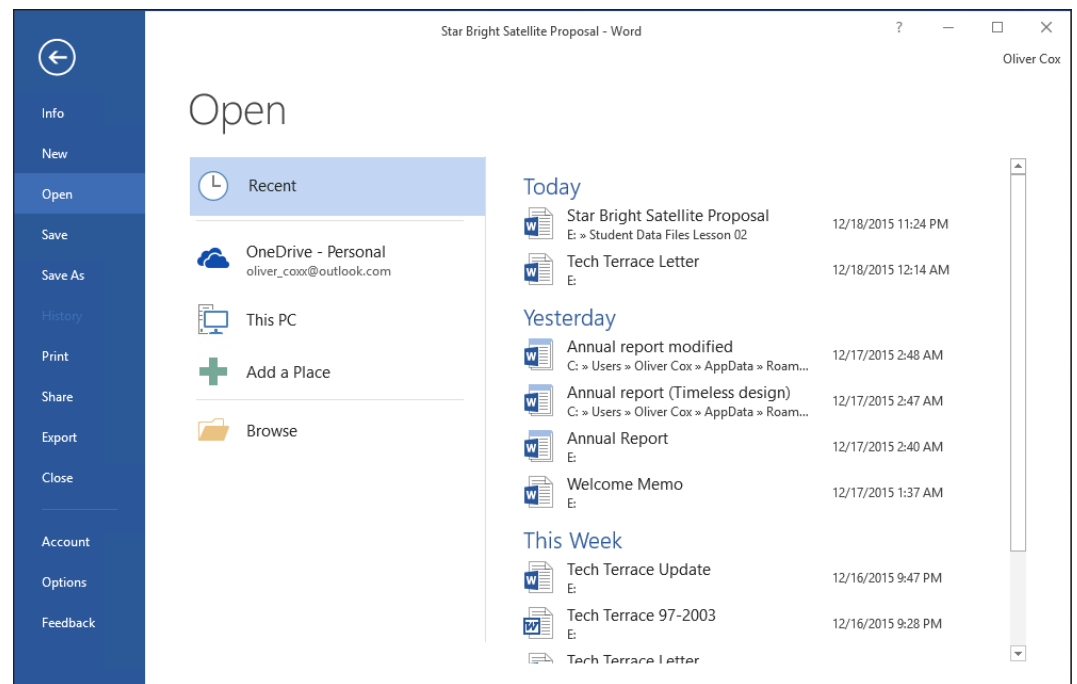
Star Bright Satellite Proposal - Word

? — ☐ ✕

Oliver Cox

Info
New
Open
Save
Save As
History
Print
Share
Export
Close
Account
Options
Feedback

Open

Recent

OneDrive - Personal
oliver_coxx@outlook.com

This PC

Add a Place

Browse

Today

Star Bright Satellite Proposal
E: » Student Data Files Lesson 02
12/18/2015 11:24 PM

Tech Terrace Letter
E:
12/18/2015 12:14 AM

Yesterday

Annual report modified
C: » Users » Oliver Cox » AppData » Roam...
12/17/2015 2:48 AM

Annual report (Timeless design)
C: » Users » Oliver Cox » AppData » Roam...
12/17/2015 2:47 AM

Annual Report
E:
12/17/2015 2:40 AM

Welcome Memo
E:
12/17/2015 1:37 AM

This Week

Tech Terrace Update
E:
12/16/2015 9:47 PM

Tech Terrace 97-2003
E:
12/16/2015 9:28 PM

Tech Terrace Letter